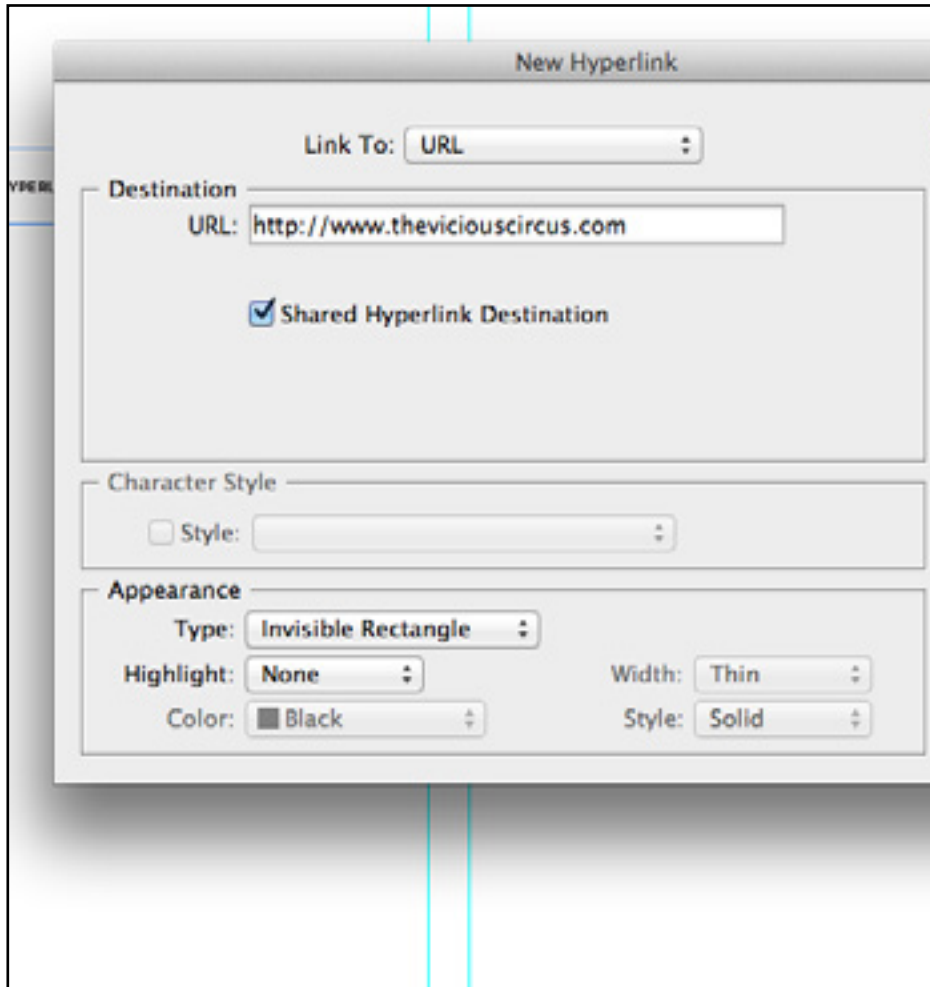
YPERL

New Hyperlink

Link To: URL

Destination

URL: http://www.theviciouscircus.com

Shared Hyperlink Destination

Character Style

Style:

Appearance

Type: Invisible Rectangle

Highlight: None

Width: Thin

Color: Black

Style: Solid